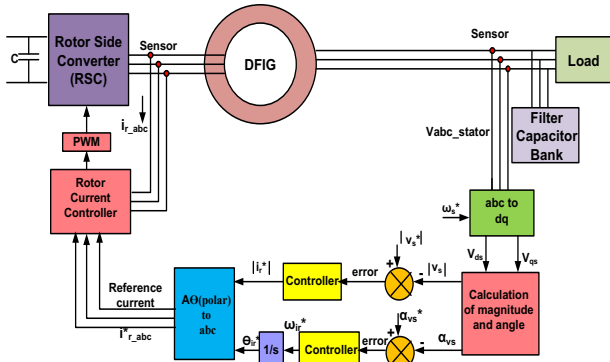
C

Rotor Side Converter (RSC)

Sensor

DFIG

Sensor

Load

Filter Capacitor Bank

$i_{r\_abc}$

PWM

Vabc_stator

Rotor Current Controller

$\omega_s^*$

abc to dq

$|v_s^*|$

$V_{ds}$

$V_{qs}$

$|i_r^*|$

error

$|v_s|$

Controller

+

-

Reference current

AΘ(polar) to abc

Calculation of magnitude and angle

$i^*_{r\_abc}$

$\omega_{ir}^*$

$\alpha_{vs}^*$

+

$\theta_{ir}^*$

1/s

Controller

error

-

$\alpha_{vs}$